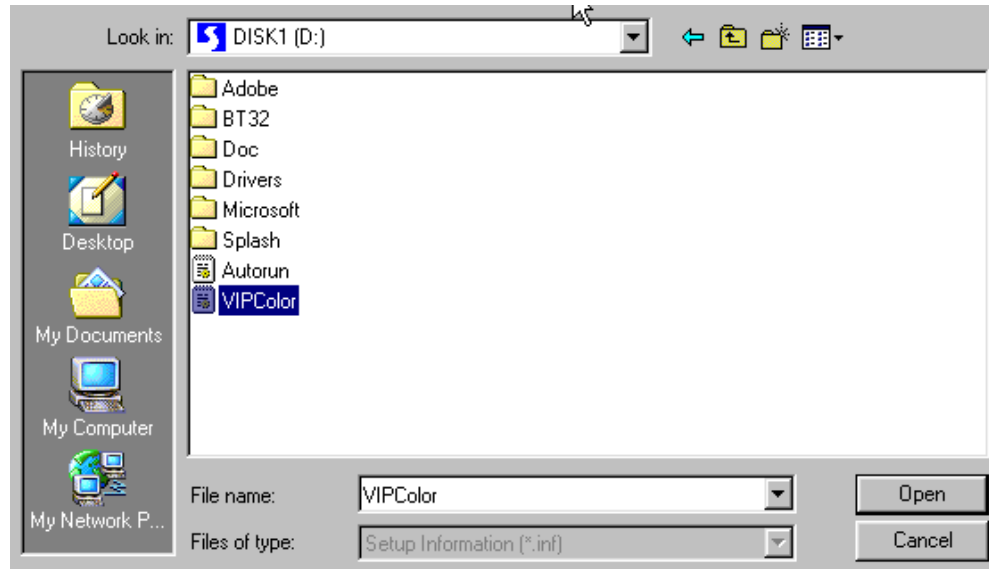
Look in: DISK1 (D:)

History
Desktop
My Documents
My Computer
My Network P...

Adobe
BT32
Doc
Drivers
Microsoft
Splash
Autorun
VIPColor

File name: VIPColor
Files of type: Setup Information (*.inf)

Open
Cancel